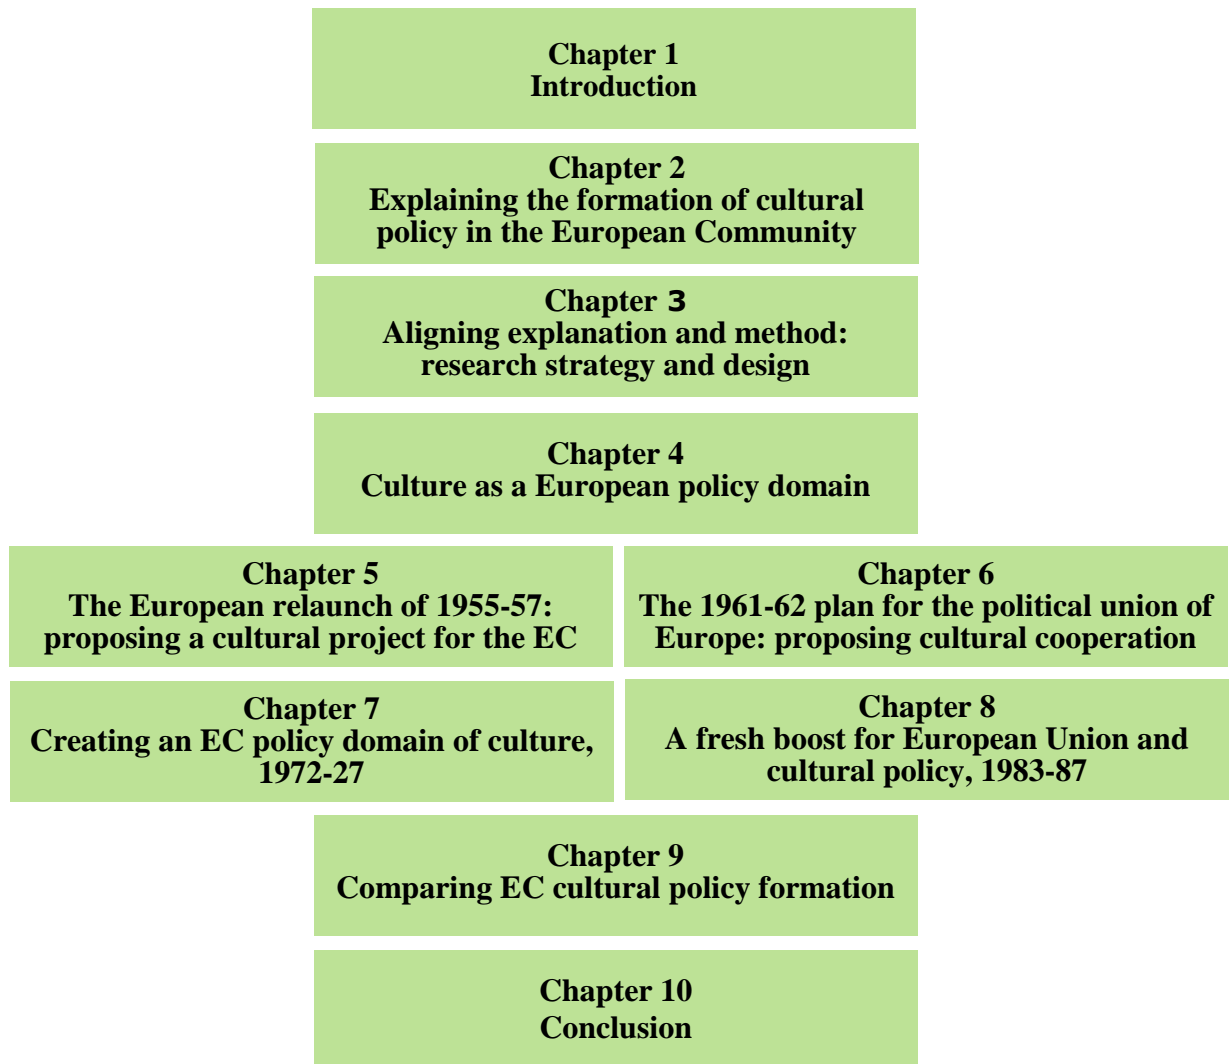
Chapter 1
Introduction

Chapter 2
Explaining the formation of cultural policy in the European Community

Chapter 3
Aligning explanation and method: research strategy and design

Chapter 4
Culture as a European policy domain

Chapter 5
The European relaunch of 1955-57: proposing a cultural project for the EC

Chapter 6
The 1961-62 plan for the political union of Europe: proposing cultural cooperation

Chapter 7
Creating an EC policy domain of culture, 1972-27

Chapter 8
A fresh boost for European Union and cultural policy, 1983-87

Chapter 9
Comparing EC cultural policy formation

Chapter 10
Conclusion